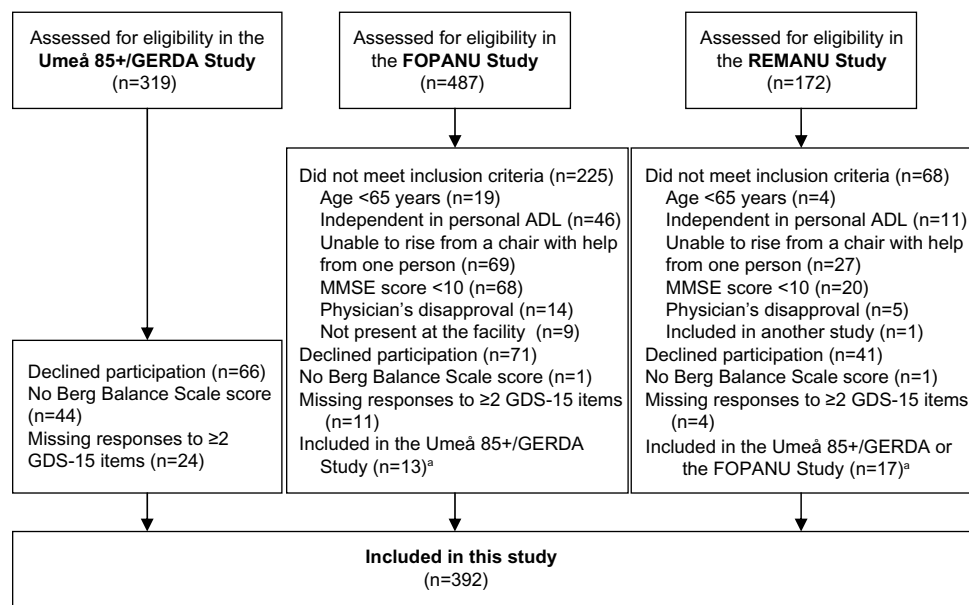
Assessed for eligibility in the **Umeå 85+/GERDA Study** (n=319)

Assessed for eligibility in the **FOPANU Study** (n=487)

Assessed for eligibility in the **REMANU Study** (n=172)

Did not meet inclusion criteria (n=225)
Age <65 years (n=19)
Independent in personal ADL (n=46)
Unable to rise from a chair with help from one person (n=69)
MMSE score <10 (n=68)
Physician's disapproval (n=14)
Not present at the facility (n=9)
Declined participation (n=71)
No Berg Balance Scale score (n=1)
Missing responses to ≥2 GDS-15 items (n=11)
Included in the Umeå 85+/GERDA Study (n=13)$^a$

Did not meet inclusion criteria (n=68)
Age <65 years (n=4)
Independent in personal ADL (n=11)
Unable to rise from a chair with help from one person (n=27)
MMSE score <10 (n=20)
Physician's disapproval (n=5)
Included in another study (n=1)
Declined participation (n=41)
No Berg Balance Scale score (n=1)
Missing responses to ≥2 GDS-15 items (n=4)
Included in the Umeå 85+/GERDA or the FOPANU Study (n=17)$^a$

Declined participation (n=66)
No Berg Balance Scale score (n=44)
Missing responses to ≥2 GDS-15 items (n=24)

**Included in this study** (n=392)